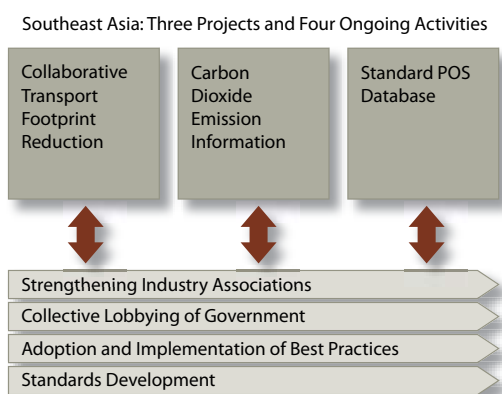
Southeast Asia: Three Projects and Four Ongoing Activities

Collaborative Transport Footprint Reduction

Carbon Dioxide Emission Information

Standard POS Database

Strengthening Industry Associations

Collective Lobbying of Government

Adoption and Implementation of Best Practices

Standards Development